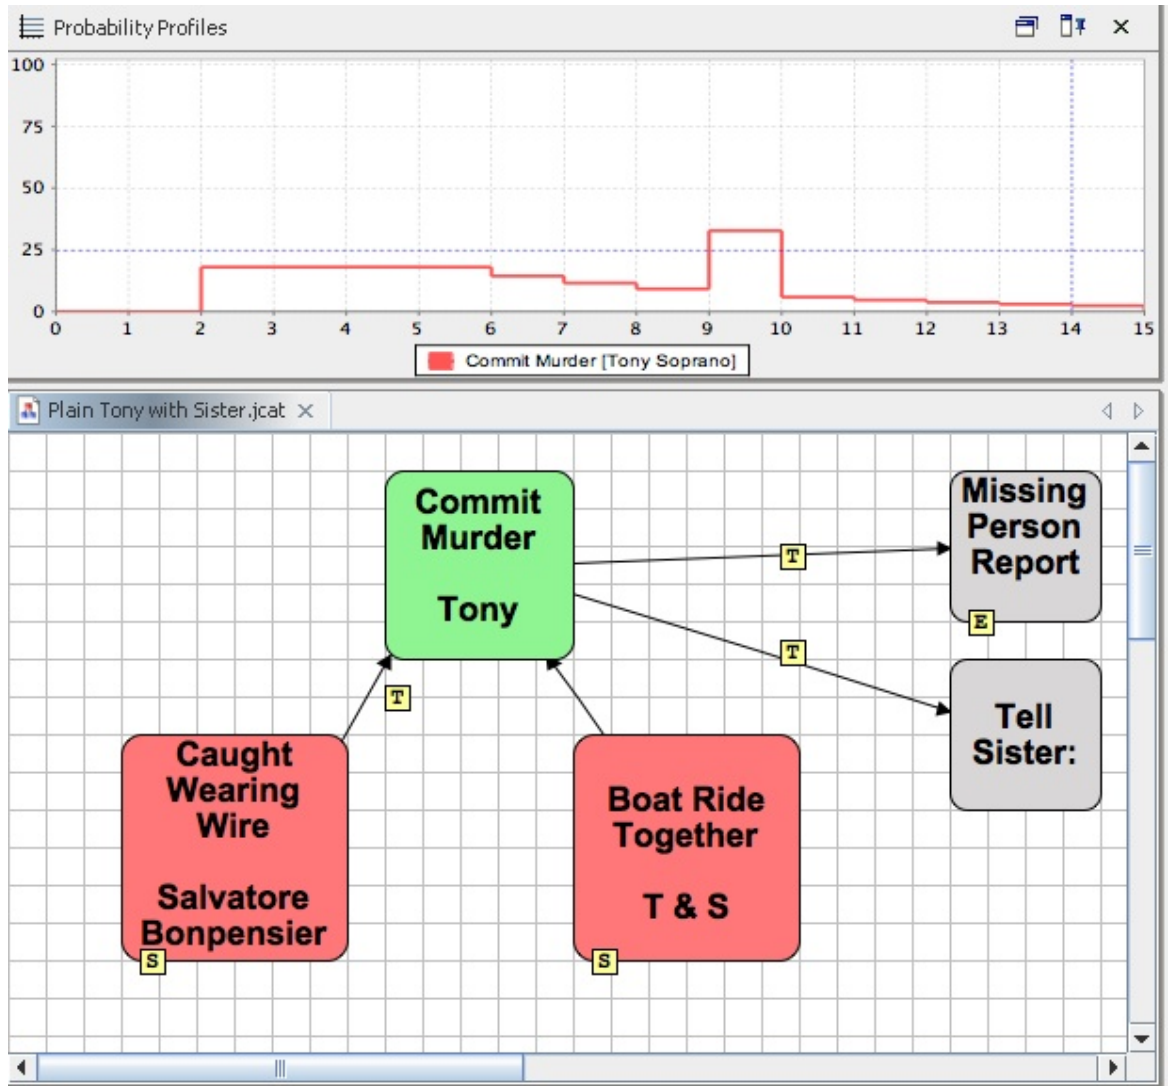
Probability Profiles

100
75
50
25
0

0 1 2 3 4 5 6 7 8 9 10 11 12 13 14 15

Commit Murder [Tony Soprano]

Plain Tony with Sister.jcat

Commit Murder

Tony

Missing Person Report

E

T

T

Tell Sister:

T

Caught Wearing Wire

Salvatore Bonpensier

S

Boat Ride Together

T & S

S